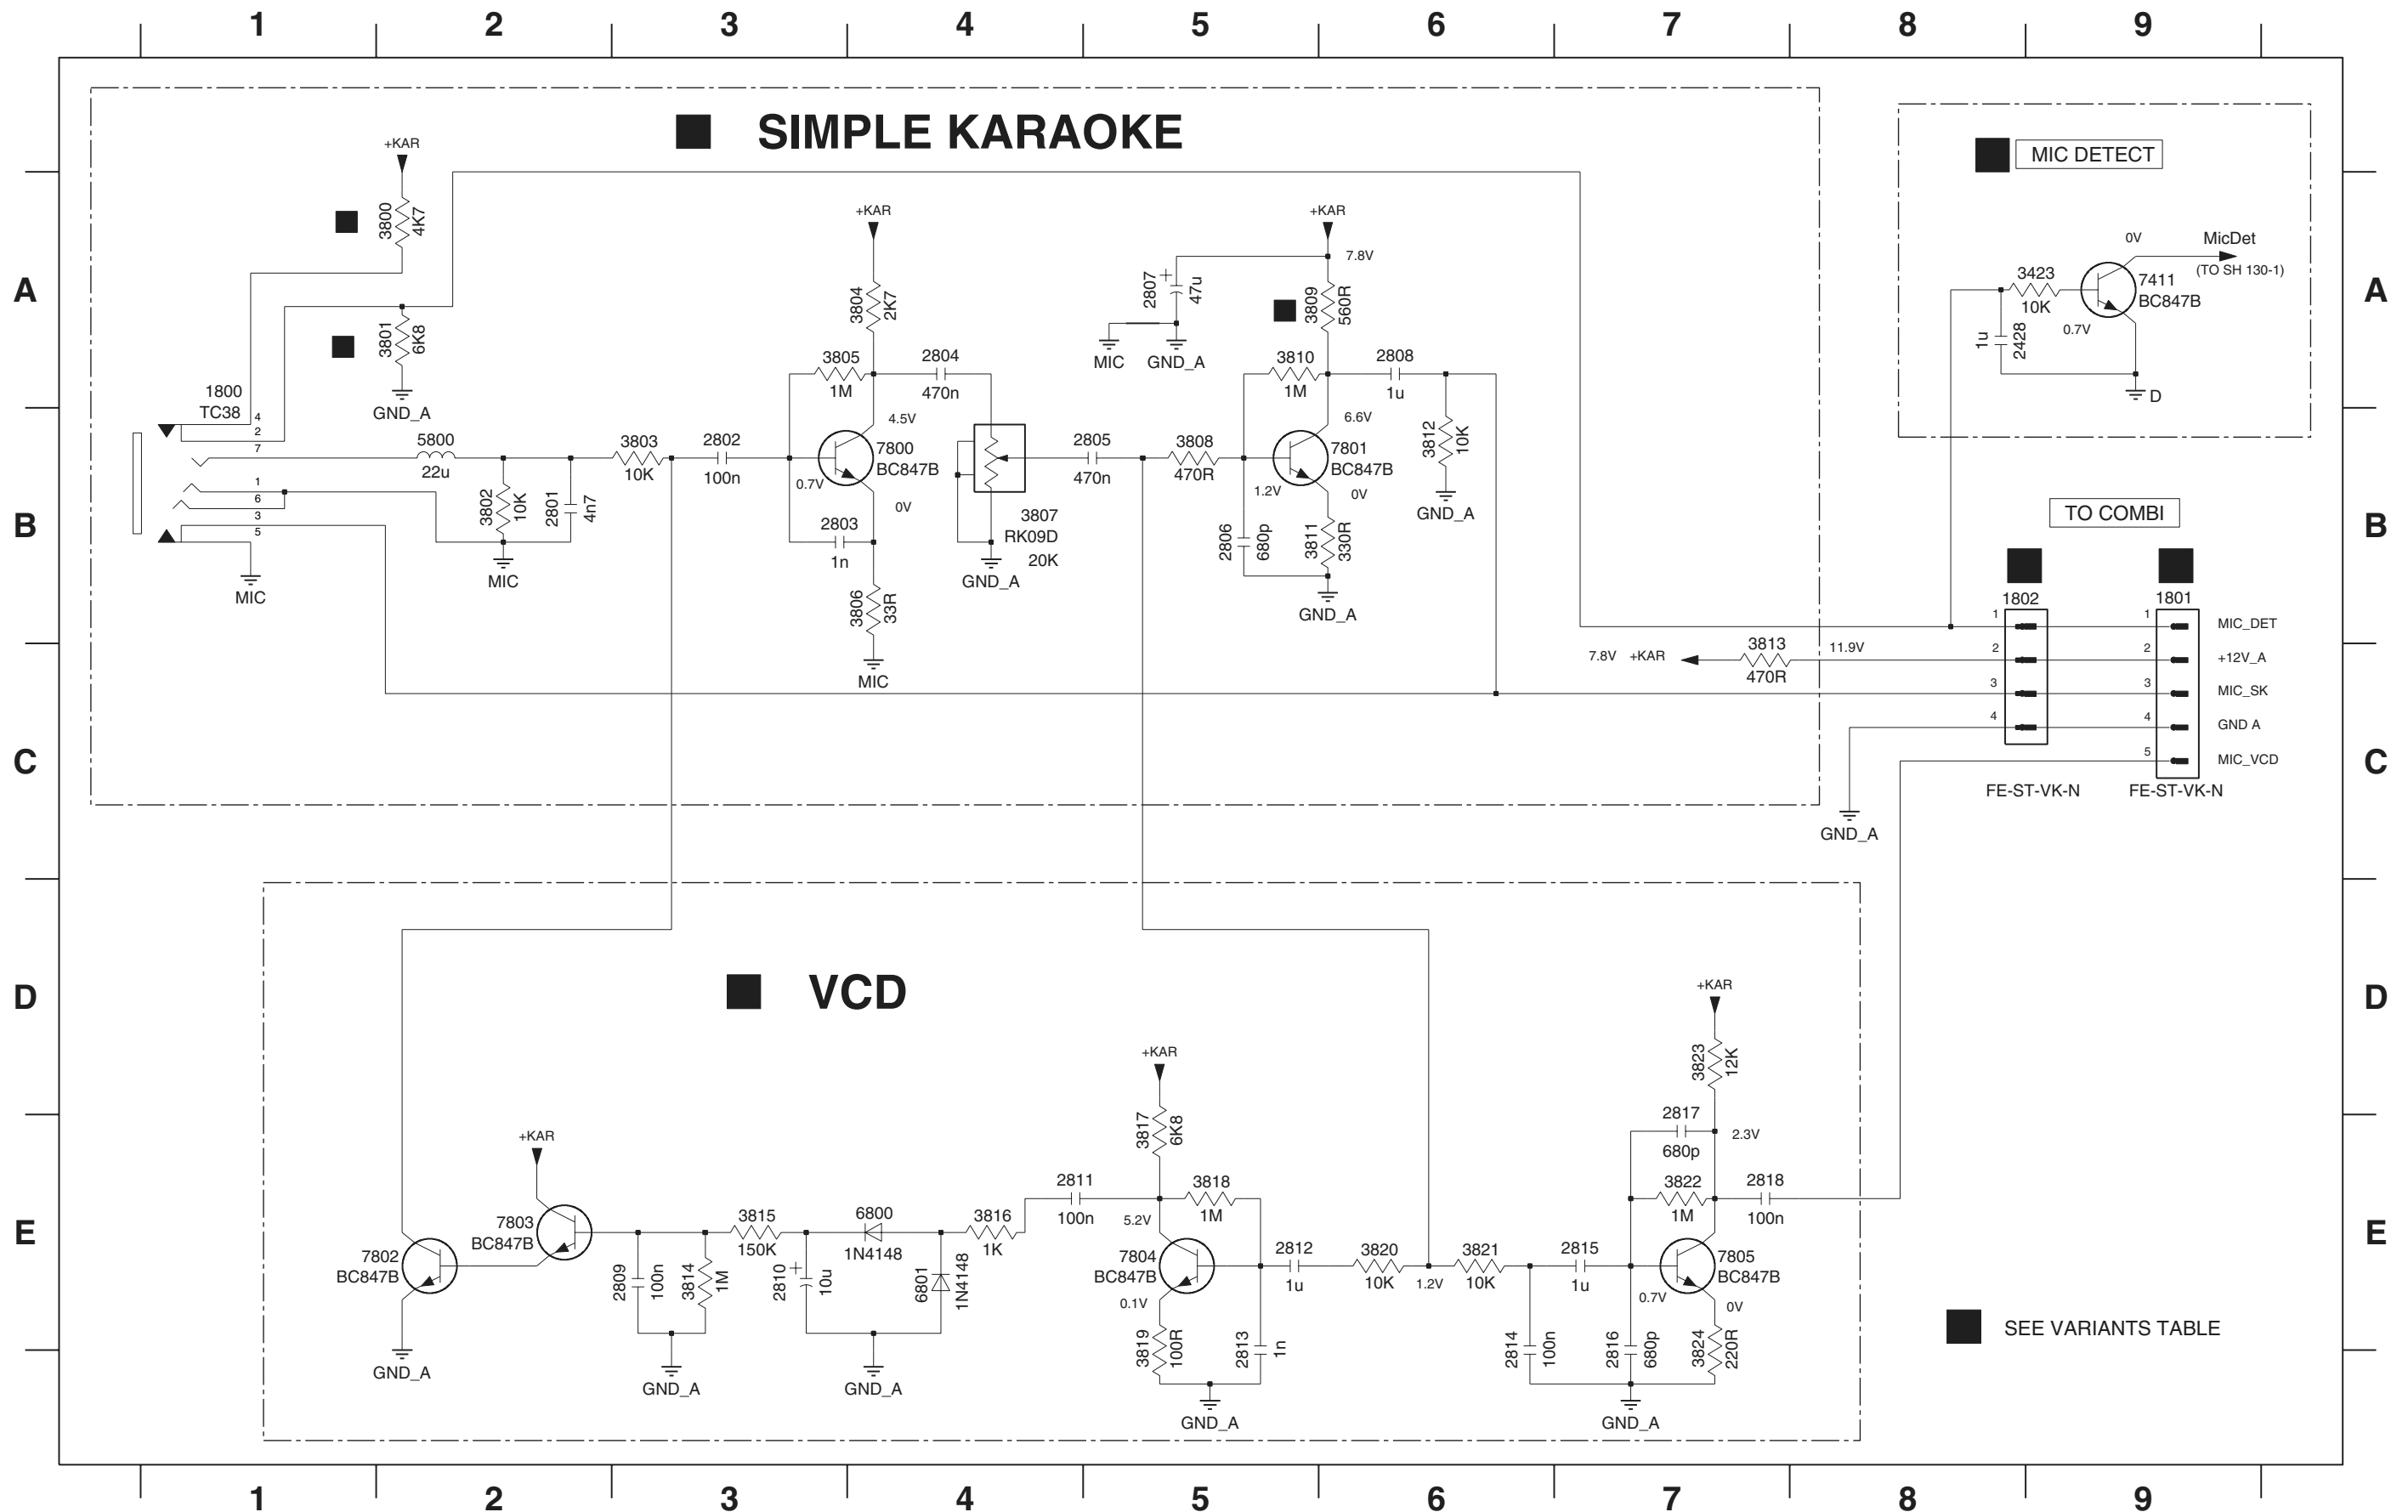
1 2 3 4 5 6 7 8 9

A

B

C

D

E

SIMPLE KARAOKE

+KAR
3800
4K7

3801
6K8
GND_A

1800
TC38
4
2
7
1
6
3
5
MIC

5800
22u

3802
10K
2801
4n7
MIC

3803
10K

2802
100n

+KAR
3804
2K7
3805
1M
2804
470n
4.5V
7800
BC847B
0.7V
0V
2803
1n
3806
33R
MIC

3807
RK09D
20K
GND_A

2805
470n

3808
470R

MIC
2807
47u
GND_A

+KAR
7.8V
3809
560R
3810
1M
2808
1u
6.6V
7801
BC847B
1.2V
0V
2806
680p
3811
330R
GND_A

3812
10K
GND_A

MIC DETECT
0V
MicDet
(TO SH 130-1)
3423
10K
7411
BC847B
0.7V
1u
2428
D

TO COMBI
1802
1801
1
2
3
4
5
MIC_DET
+12V_A
MIC_SK
GND A
MIC_VCD
FE-ST-VK-N
FE-ST-VK-N

7.8V +KAR
3813
470R
11.9V

GND_A

VCD

7802
BC847B
GND_A

+KAR
7803
BC847B

2809
100n
3814
1M
GND_A

3815
150K

6800
1N4148

2810
10u
6801
1N4148
GND_A

3816
1K

2811
100n

+KAR
3817
6K8
3818
1M
5.2V
7804
BC847B
0.1V
3819
100R
2813
1n
GND_A

2812
1u

3820
10K
1.2V
3821
10K

2815
1u
2814
100n

+KAR
3823
12K
2817
680p
2.3V
3822
1M
2818
100n
7805
BC847B
0.7V
0V
2816
680p
3824
220R
GND_A

SEE VARIANTS TABLE

1 2 3 4 5 6 7 8 9